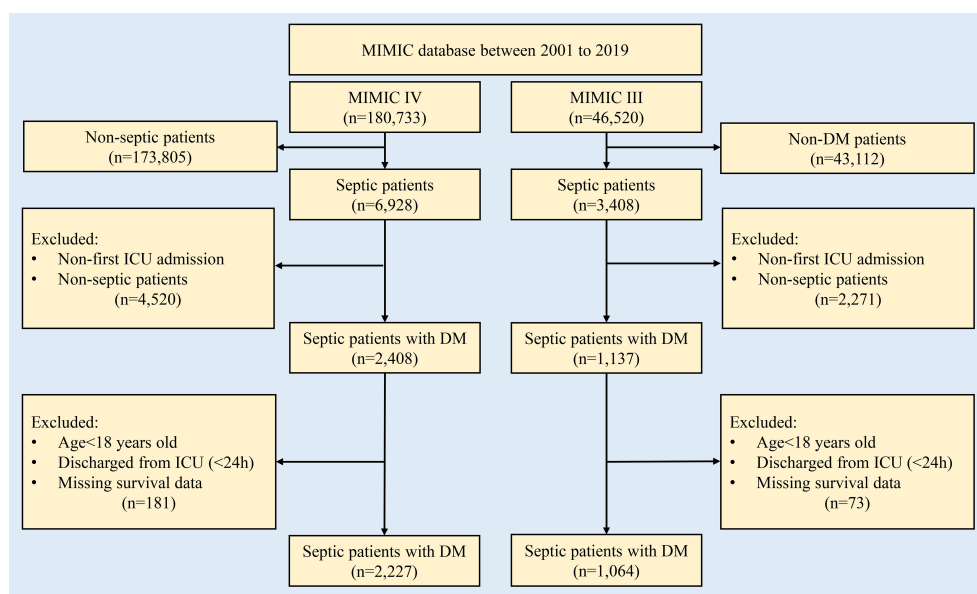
MIMIC database between 2001 to 2019

MIMIC IV
(n=180,733)

MIMIC III
(n=46,520)

Non-septic patients
(n=173,805)

Non-DM patients
(n=43,112)

Septic patients
(n=6,928)

Septic patients
(n=3,408)

Excluded:
• Non-first ICU admission
• Non-septic patients
(n=4,520)

Excluded:
• Non-first ICU admission
• Non-septic patients
(n=2,271)

Septic patients with DM
(n=2,408)

Septic patients with DM
(n=1,137)

Excluded:
• Age<18 years old
• Discharged from ICU (<24h)
• Missing survival data
(n=181)

Excluded:
• Age<18 years old
• Discharged from ICU (<24h)
• Missing survival data
(n=73)

Septic patients with DM
(n=2,227)

Septic patients with DM
(n=1,064)